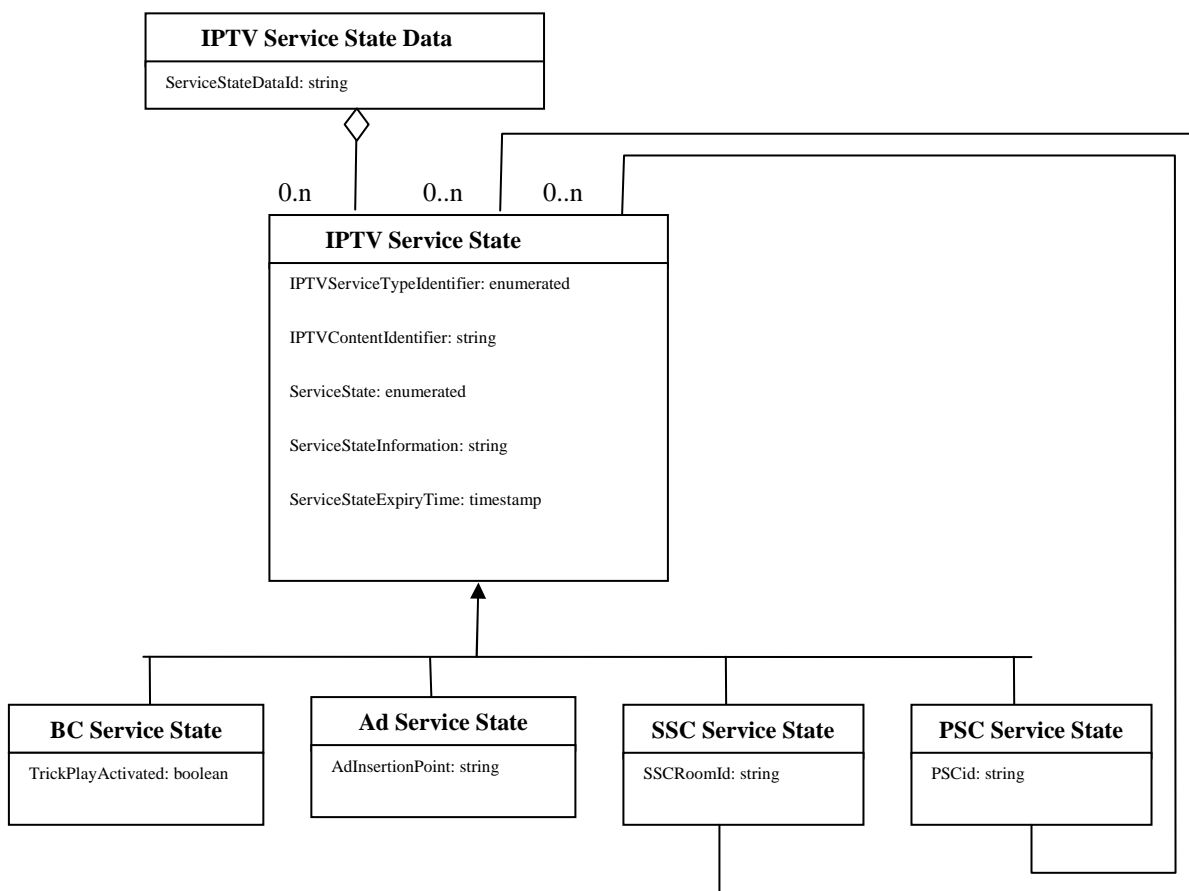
IPTV Service State Data

ServiceStateDataId: string

0.n

0..n

0..n

IPTV Service State

IPTVServiceTypeIdentifier: enumerated

IPTVContentIdentifier: string

ServiceState: enumerated

ServiceStateInformation: string

ServiceStateExpiryTime: timestamp

BC Service State

TrickPlayActivated: boolean

Ad Service State

AdInsertionPoint: string

SSC Service State

SSCRoomId: string

PSC Service State

PSCid: string